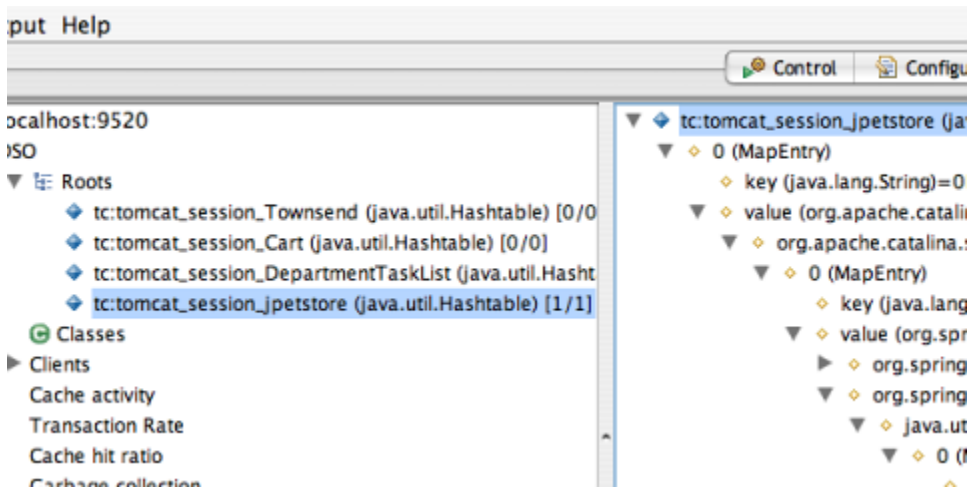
tput Help

Control
Configu

ocalhost:9520
DSO
Roots
tc:tomcat_session_Townsend (java.util.Hashtable) [0/0
tc:tomcat_session_Cart (java.util.Hashtable) [0/0]
tc:tomcat_session_DepartmentTaskList (java.util.Hasht
tc:tomcat_session_jpetstore (java.util.Hashtable) [1/1]
Classes
Clients
Cache activity
Transaction Rate
Cache hit ratio
Garbage collection

tc:tomcat_session_jpetstore (ja
0 (MapEntry)
key (java.lang.String)=0
value (org.apache.catali
org.apache.catalina.
0 (MapEntry)
key (java.lang
value (org.spr
org.spring
org.spring
java.ut
0 (